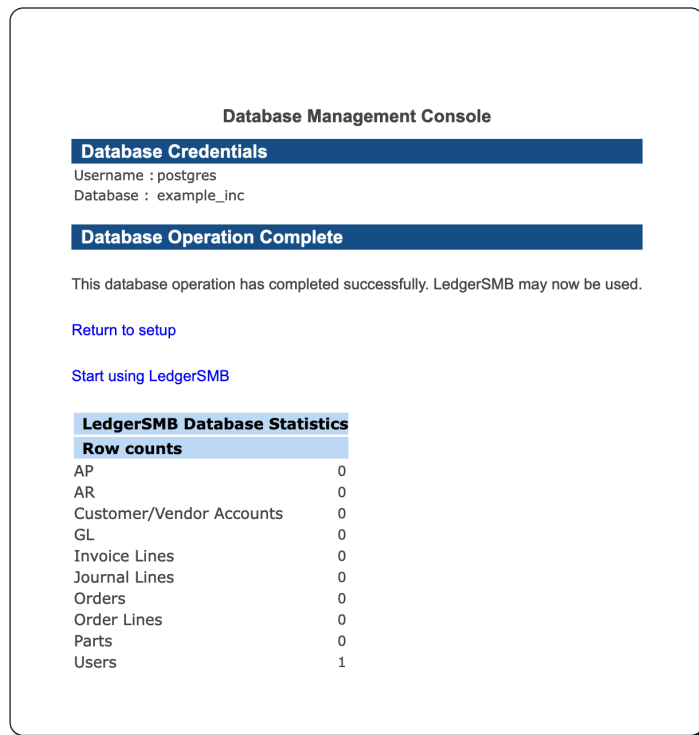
Database Management Console

Database Credentials

Username : postgres
Database : example_inc

Database Operation Complete

This database operation has completed successfully. LedgerSMB may now be used.

Return to setup

Start using LedgerSMB

| LedgerSMB Database Statistics | |
|---|---|
| Row counts | |
| AP | 0 |
| AR | 0 |
| Customer/Vendor Accounts | 0 |
| GL | 0 |
| Invoice Lines | 0 |
| Journal Lines | 0 |
| Orders | 0 |
| Order Lines | 0 |
| Parts | 0 |
| Users | 1 |